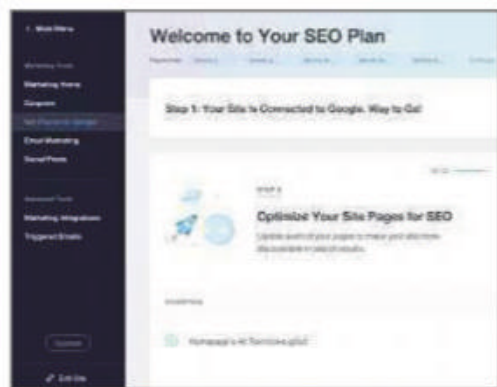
< Main Menu

Marketing Tools

Marketing Home

Coupons

Get Found on Google

Email Marketing

Social Posts

Advanced Tools

Marketing Integrations

Triggered Emails

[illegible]

Edit Site

Welcome to Your SEO Plan

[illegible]

Step 1: Your Site Is Connected to Google. Way to Go!

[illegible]

STEP 2

Optimize Your Site Pages for SEO

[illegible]

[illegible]

Homepage's Hi Translore gOoO